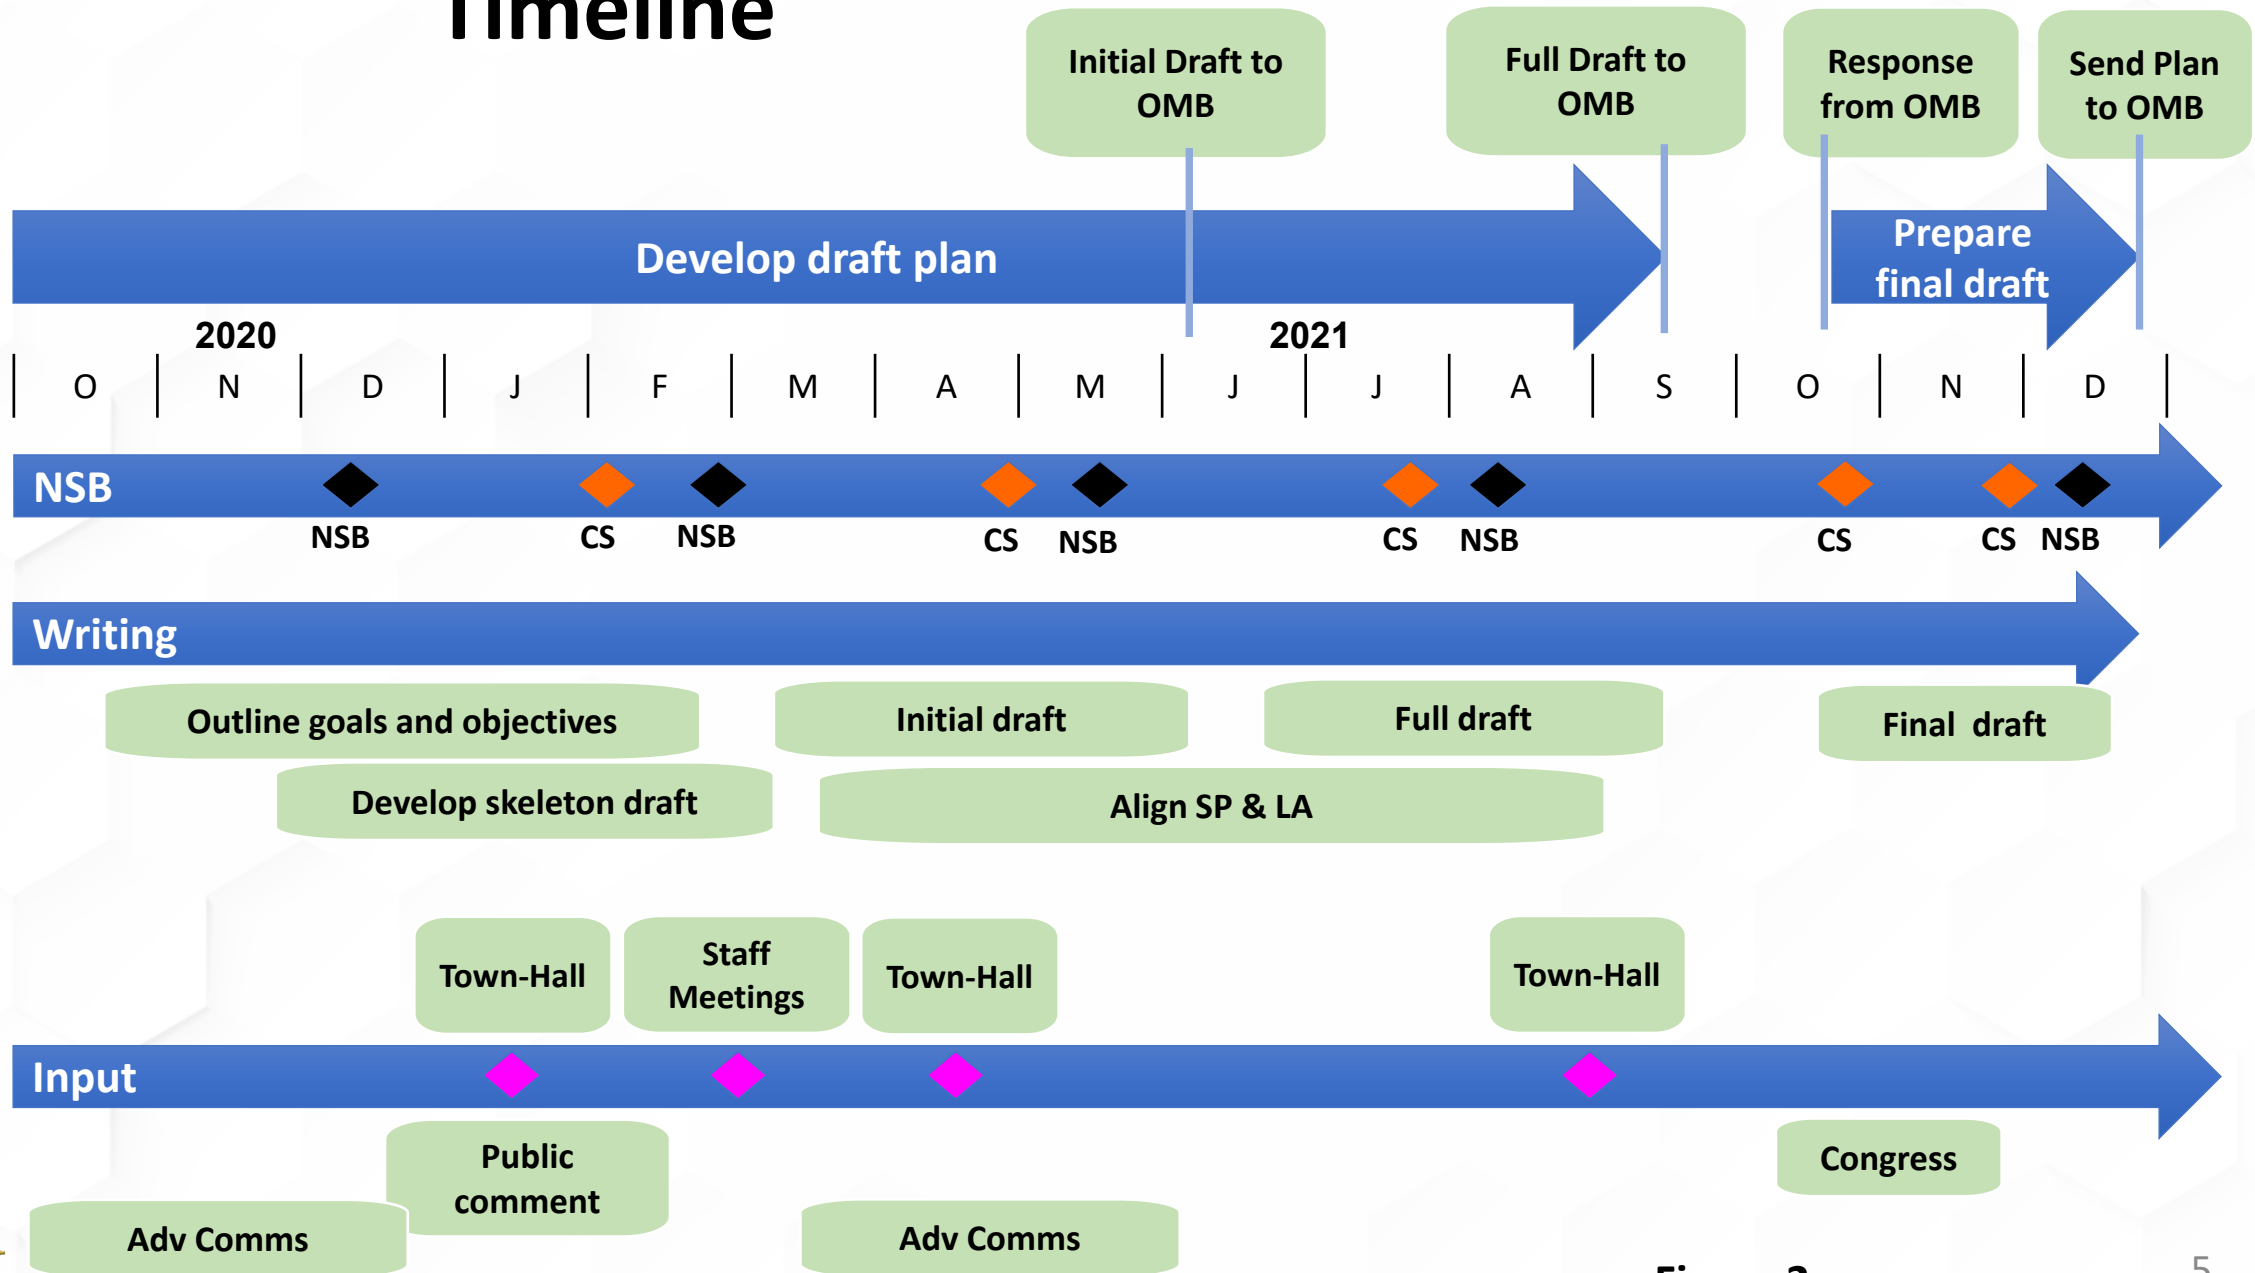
Timeline

Initial Draft to OMB

Full Draft to OMB

Response from OMB

Send Plan to OMB

Develop draft plan

Prepare final draft

2020

2021

| O | N | D | J | F | M | A | M | J | J | A | S | O | N | D |
|---|---|---|---|---|---|---|---|---|---|---|---|---|---|---|

NSB

NSB CS NSB CS NSB CS NSB CS CS NSB

Writing

Outline goals and objectives

Initial draft

Full draft

Final draft

Develop skeleton draft

Align SP & LA

Town-Hall

Staff Meetings

Town-Hall

Town-Hall

Input

Public comment

Congress

Adv Comms

Adv Comms

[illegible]

5